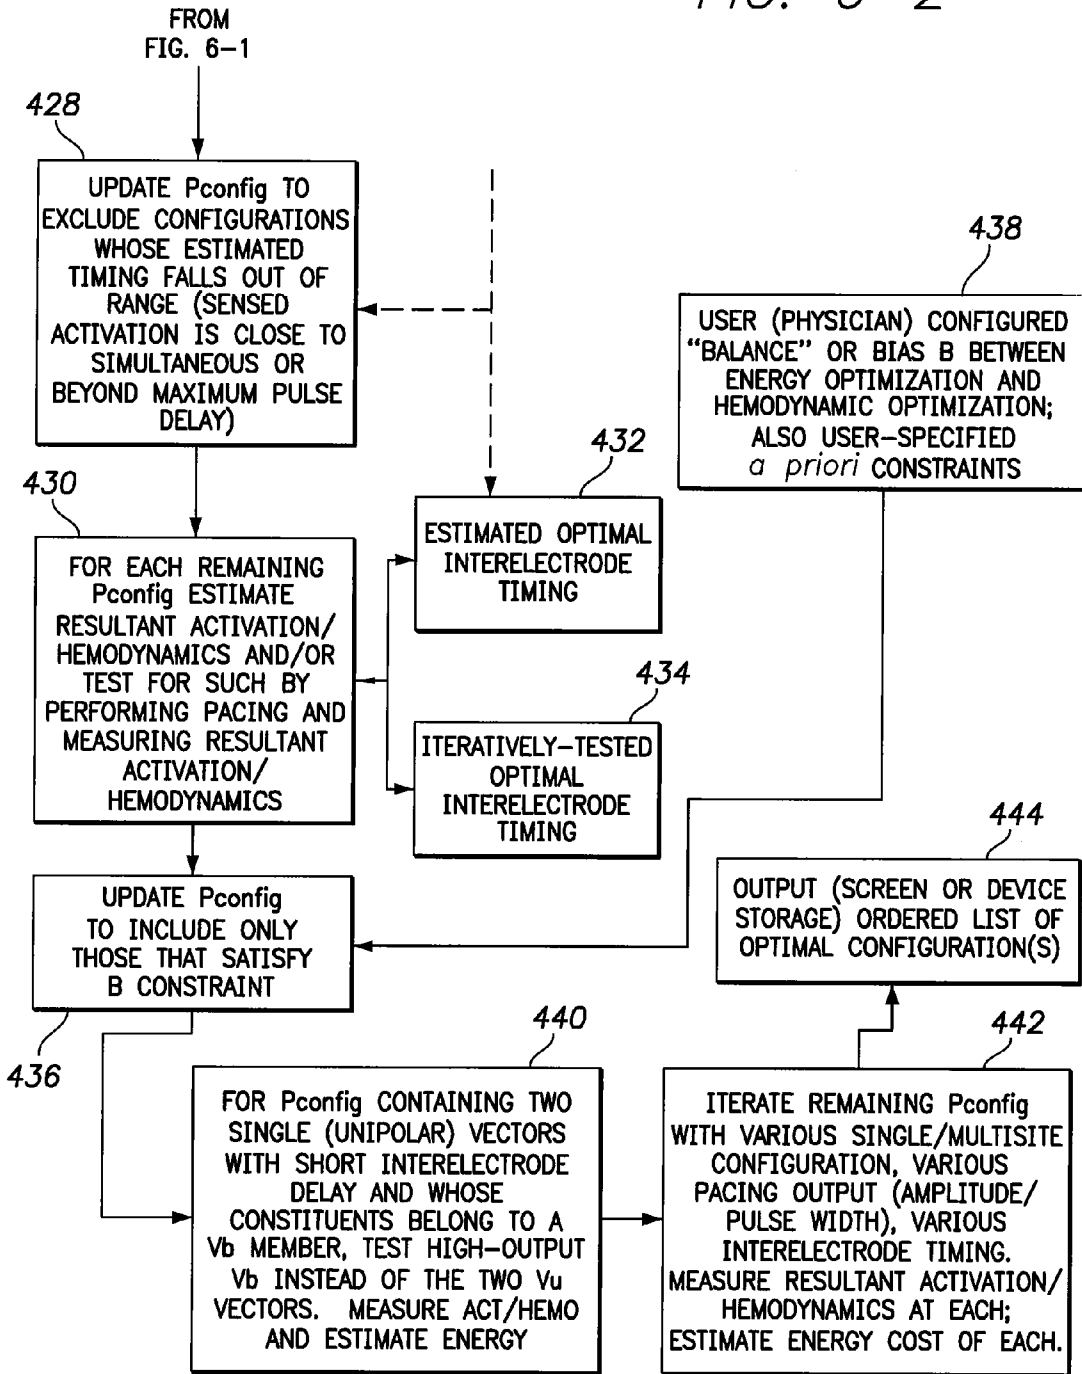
FIG. 6-2

FROM FIG. 6-1

428

UPDATE Pconfig TO EXCLUDE CONFIGURATIONS WHOSE ESTIMATED TIMING FALLS OUT OF RANGE (SENSED ACTIVATION IS CLOSE TO SIMULTANEOUS OR BEYOND MAXIMUM PULSE DELAY)

438

USER (PHYSICIAN) CONFIGURED "BALANCE" OR BIAS B BETWEEN ENERGY OPTIMIZATION AND HEMODYNAMIC OPTIMIZATION; ALSO USER-SPECIFIED a priori CONSTRAINTS

430

FOR EACH REMAINING Pconfig ESTIMATE RESULTANT ACTIVATION/ HEMODYNAMICS AND/OR TEST FOR SUCH BY PERFORMING PACING AND MEASURING RESULTANT ACTIVATION/ HEMODYNAMICS

432

ESTIMATED OPTIMAL INTERELECTRODE TIMING

434

ITERATIVELY-TESTED OPTIMAL INTERELECTRODE TIMING

444

OUTPUT (SCREEN OR DEVICE STORAGE) ORDERED LIST OF OPTIMAL CONFIGURATION(S)

UPDATE Pconfig TO INCLUDE ONLY THOSE THAT SATISFY B CONSTRAINT

436

440

FOR Pconfig CONTAINING TWO SINGLE (UNIPOLAR) VECTORS WITH SHORT INTERELECTRODE DELAY AND WHOSE CONSTITUENTS BELONG TO A Vb MEMBER, TEST HIGH-OUTPUT Vb INSTEAD OF THE TWO Vu VECTORS. MEASURE ACT/HEMO AND ESTIMATE ENERGY

442

ITERATE REMAINING Pconfig WITH VARIOUS SINGLE/MULTISITE CONFIGURATION, VARIOUS PACING OUTPUT (AMPLITUDE/ PULSE WIDTH), VARIOUS INTERELECTRODE TIMING. MEASURE RESULTANT ACTIVATION/ HEMODYNAMICS AT EACH; ESTIMATE ENERGY COST OF EACH.